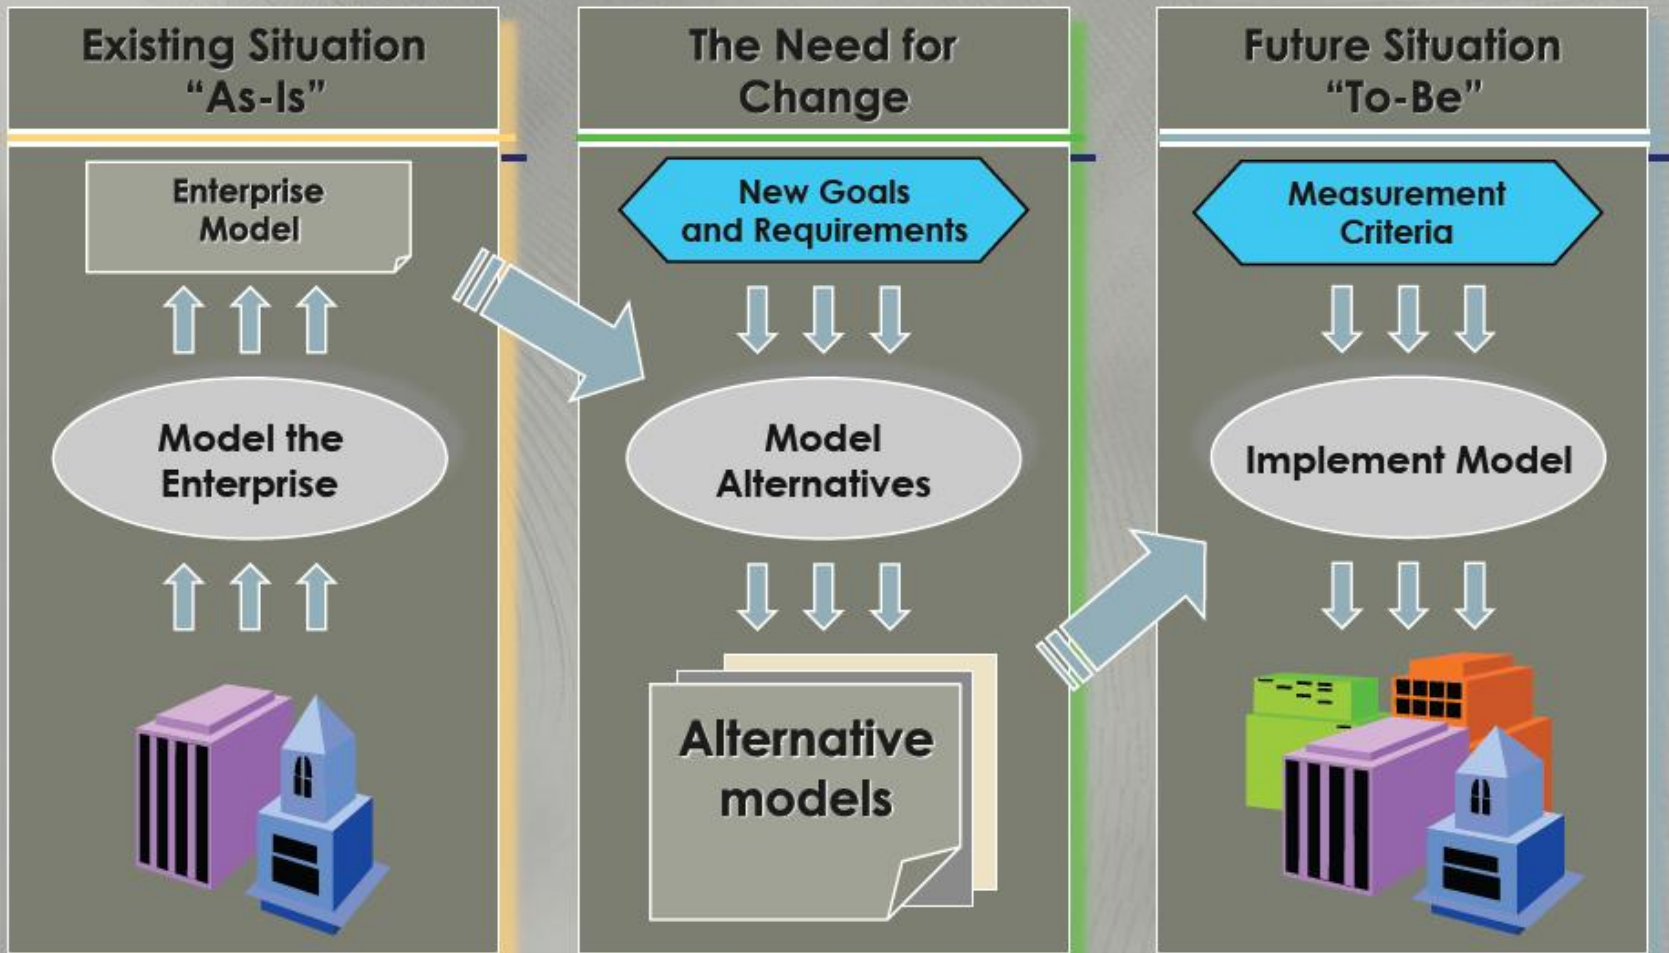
Existing Situation "As-Is"

Enterprise Model

Model the Enterprise

The Need for Change

New Goals and Requirements

Model Alternatives

Alternative models

Future Situation "To-Be"

Measurement Criteria

Implement Model